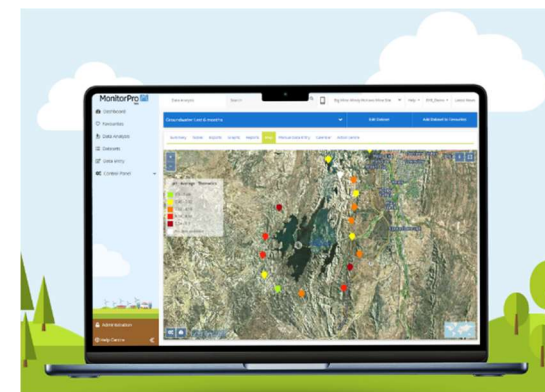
MonitorPro

Dashboard
Favourites
Data Analysis
Datasets
Data Entry
Control Panel

Data Analysis

Groundwater Level & Imports

Edit Dataset

Add Dataset to favourites

Summary
Table
Reports
Graphs
Reports
Map
Manual Data Entry
Calendar
Action Centre

Admin Initiation
Help Centre